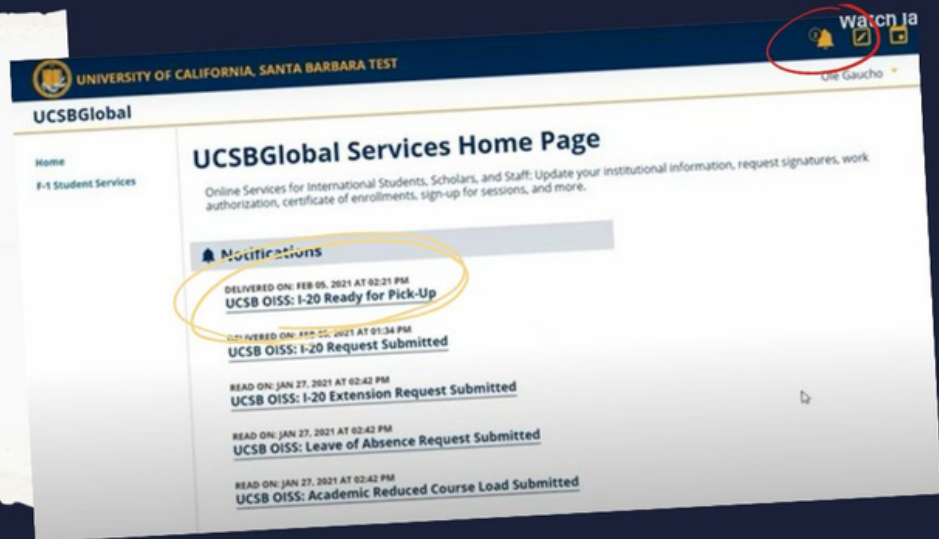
Watch la

UNIVERSITY OF CALIFORNIA, SANTA BARBARA TEST

Ole Gaucho

UCSBGlobal

Home

F-1 Student Services

UCSBGlobal Services Home Page

Online Services for International Students, Scholars, and Staff: Update your institutional information, request signatures, work authorization, certificate of enrollments, sign-up for sessions, and more.

Notifications

DELIVERED ON: FEB 05, 2021 AT 02:21 PM
UCSB OISS: I-20 Ready for Pick-Up

DELIVERED ON: FEB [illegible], 2021 AT 01:34 PM
UCSB OISS: I-20 Request Submitted

READ ON: JAN 27, 2021 AT 02:42 PM
UCSB OISS: I-20 Extension Request Submitted

READ ON: JAN 27, 2021 AT 02:42 PM
UCSB OISS: Leave of Absence Request Submitted

READ ON: JAN 27, 2021 AT 02:42 PM
UCSB OISS: Academic Reduced Course Load Submitted